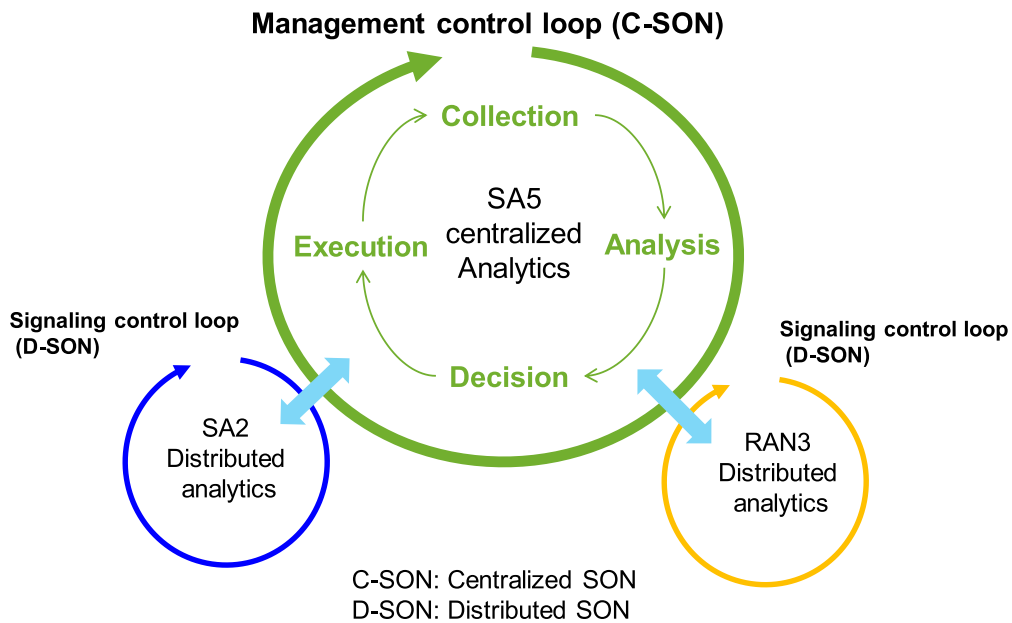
Management control loop (C-SON)

Collection

SA5 centralized Analytics

Execution

Analysis

Decision

Signaling control loop (D-SON)

SA2 Distributed analytics

Signaling control loop (D-SON)

RAN3 Distributed analytics

C-SON: Centralized SON
D-SON: Distributed SON